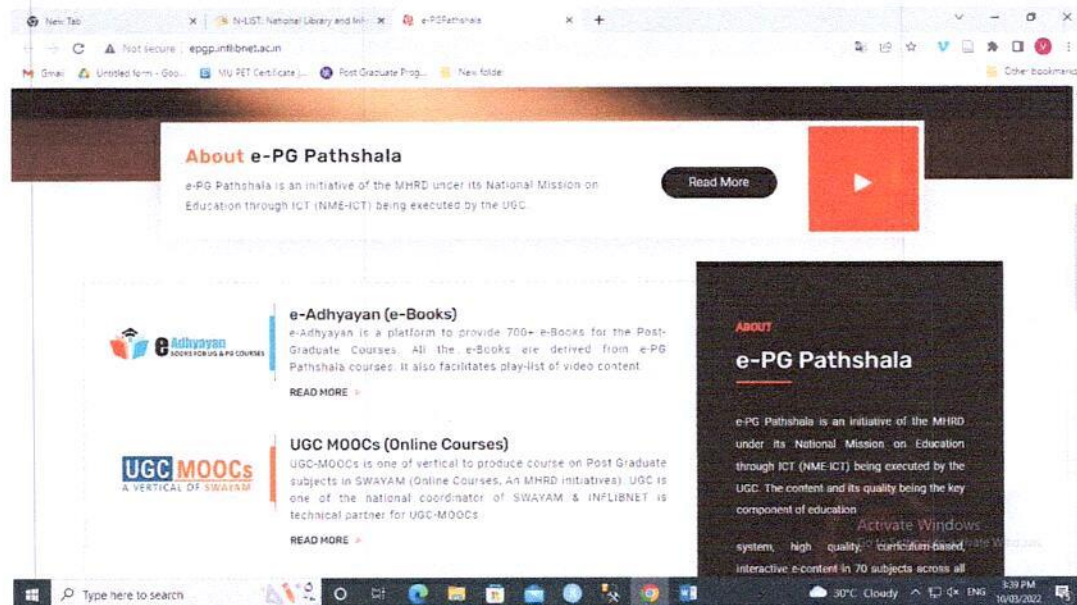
New Tab × N-LIST: National Library and Inf × e-PGPathshala × +

Not secure | epgp.inflibnet.ac.in

Gmail Untitled form - Goo... MU PET Certificate ... Post Graduate Prog... New folder Other bookmarks

About e-PG Pathshala

e-PG Pathshala is an initiative of the MHRD under its National Mission on Education through ICT (NME-ICT) being executed by the UGC.

Read More

e Adhyayan BOOKS FOR UG & PG COURSES

e-Adhyayan (e-Books)

e-Adhyayan is a platform to provide 700+ e-Books for the Post-Graduate Courses. All the e-Books are derived from e-PG Pathshala courses. It also facilitates play-list of video content.

READ MORE

UGC MOOCs A VERTICAL OF SWAYAM

UGC MOOCs (Online Courses)

UGC-MOOCs is one of vertical to produce course on Post Graduate subjects in SWAYAM (Online Courses, An MHRD initiatives). UGC is one of the national coordinator of SWAYAM & INFLIBNET is technical partner for UGC-MOOCs.

READ MORE

ABOUT

e-PG Pathshala

e-PG Pathshala is an initiative of the MHRD under its National Mission on Education through ICT (NME-ICT) being executed by the UGC. The content and its quality being the key component of education system, high quality, curriculum-based, interactive e-content in 70 subjects across all

Activate Windows
Go to Settings to activate Windows.

Type here to search

30°C Cloudy ENG 3:39 PM 10/03/2022